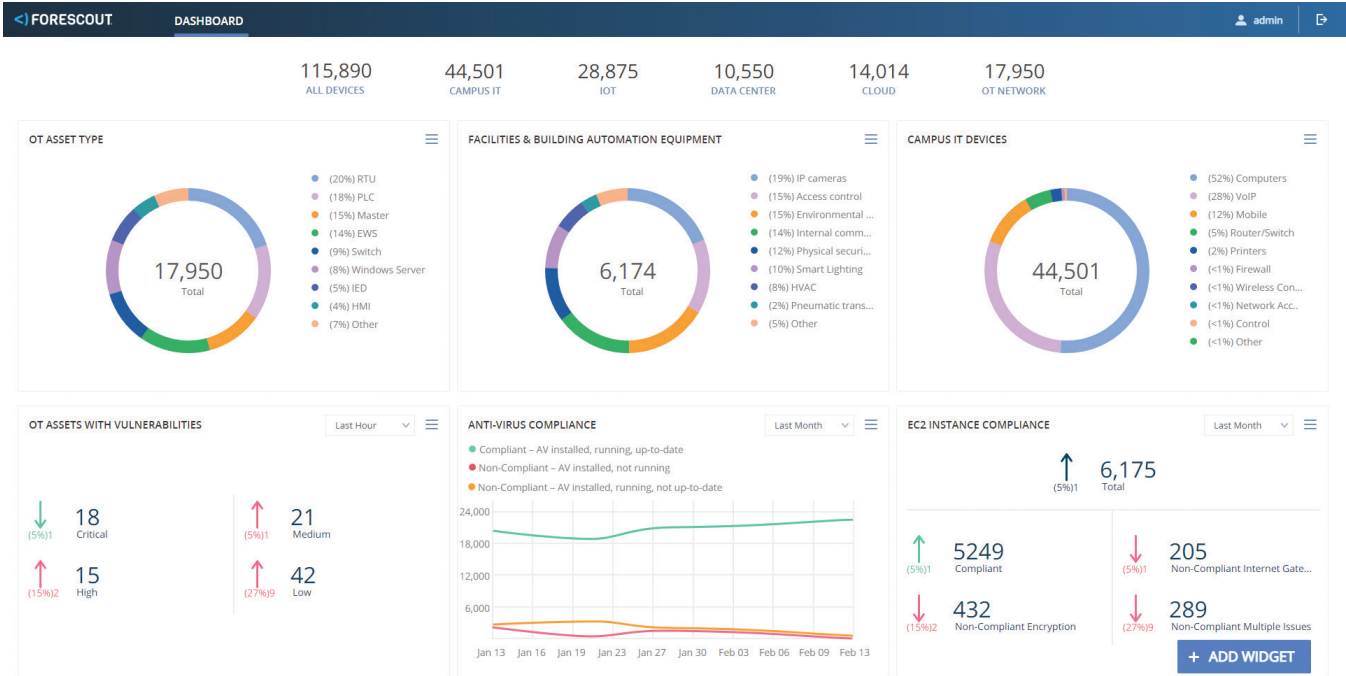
<] FORESCOUT DASHBOARD admin

115,890 ALL DEVICES
44,501 CAMPUS IT
28,875 IOT
10,550 DATA CENTER
14,014 CLOUD
17,950 OT NETWORK

OT ASSET TYPE

17,950 Total

(20%) RTU
(18%) PLC
(15%) Master
(14%) EWS
(9%) Switch
(8%) Windows Server
(5%) IED
(4%) HMI
(7%) Other

FACILITIES & BUILDING AUTOMATION EQUIPMENT

6,174 Total

(19%) IP cameras
(15%) Access control
(15%) Environmental ...
(14%) Internal comm...
(12%) Physical securi...
(10%) Smart Lighting
(8%) HVAC
(2%) Pneumatic trans...
(5%) Other

CAMPUS IT DEVICES

44,501 Total

(52%) Computers
(28%) VoIP
(12%) Mobile
(5%) Router/Switch
(2%) Printers
(<1%) Firewall
(<1%) Wireless Con...
(<1%) Network Acc..
(<1%) Control
(<1%) Other

OT ASSETS WITH VULNERABILITIES Last Hour

(5%)1 18 Critical
(5%)1 21 Medium
(15%)2 15 High
(27%)9 42 Low

ANTI-VIRUS COMPLIANCE Last Month

Compliant – AV installed, running, up-to-date
Non-Compliant – AV installed, not running
Non-Compliant – AV installed, running, not up-to-date

24,000
18,000
12,000
6,000

Jan 13 Jan 16 Jan 19 Jan 23 Jan 27 Jan 30 Feb 03 Feb 06 Feb 09 Feb 13

EC2 INSTANCE COMPLIANCE Last Month

(5%)1 6,175 Total

(5%)1 5249 Compliant
(5%)1 205 Non-Compliant Internet Gate...
(15%)2 432 Non-Compliant Encryption
(27%)9 289 Non-Compliant Multiple Issues

+ ADD WIDGET